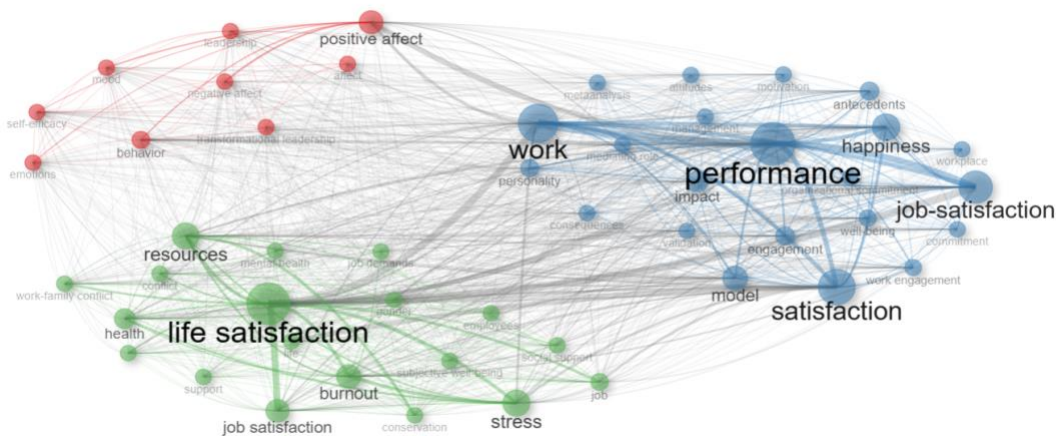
positive affect
leadership
mood
negative affect
affect
self-efficacy
behavior
transformational leadership
emotions
metaanalysis
attitudes
motivation
antecedents
management
work
performance
happiness
mediating role
workplace
personality
impact
organizational commitment
job-satisfaction
consequences
vacation
engagement
well-being
commitment
resources
mental health
job demands
work engagement
work-family conflict
conflict
model
satisfaction
gender
health
employees
life satisfaction
life
social support
subjective well-being
support
burnout
job
job satisfaction
conservation
stress